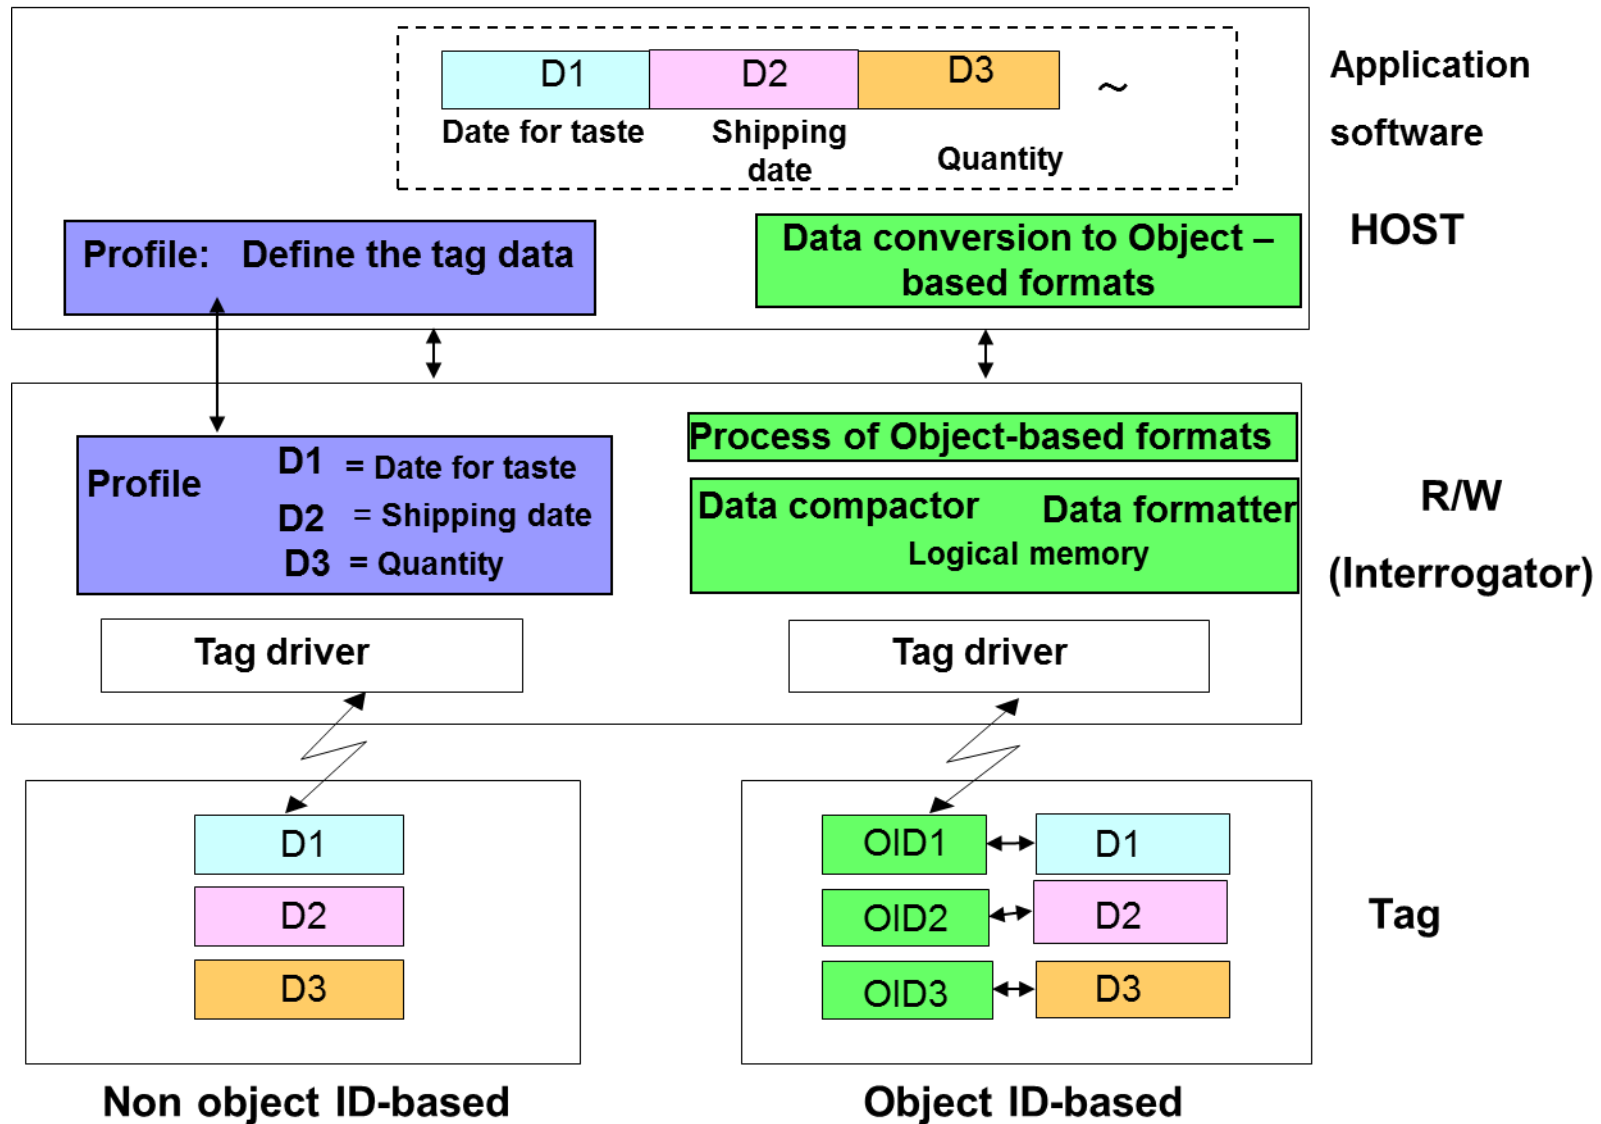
D1 D2 D3 ~

Date for taste Shipping date Quantity

Application software

HOST

Profile: Define the tag data

Data conversion to Object – based formats

Process of Object-based formats

Data compactor Data formatter

Logical memory

Profile D1 = Date for taste D2 = Shipping date D3 = Quantity

R/W (Interrogator)

Tag driver

Tag driver

D1
D2
D3

OID1 D1
OID2 D2
OID3 D3

Tag

Non object ID-based

Object ID-based